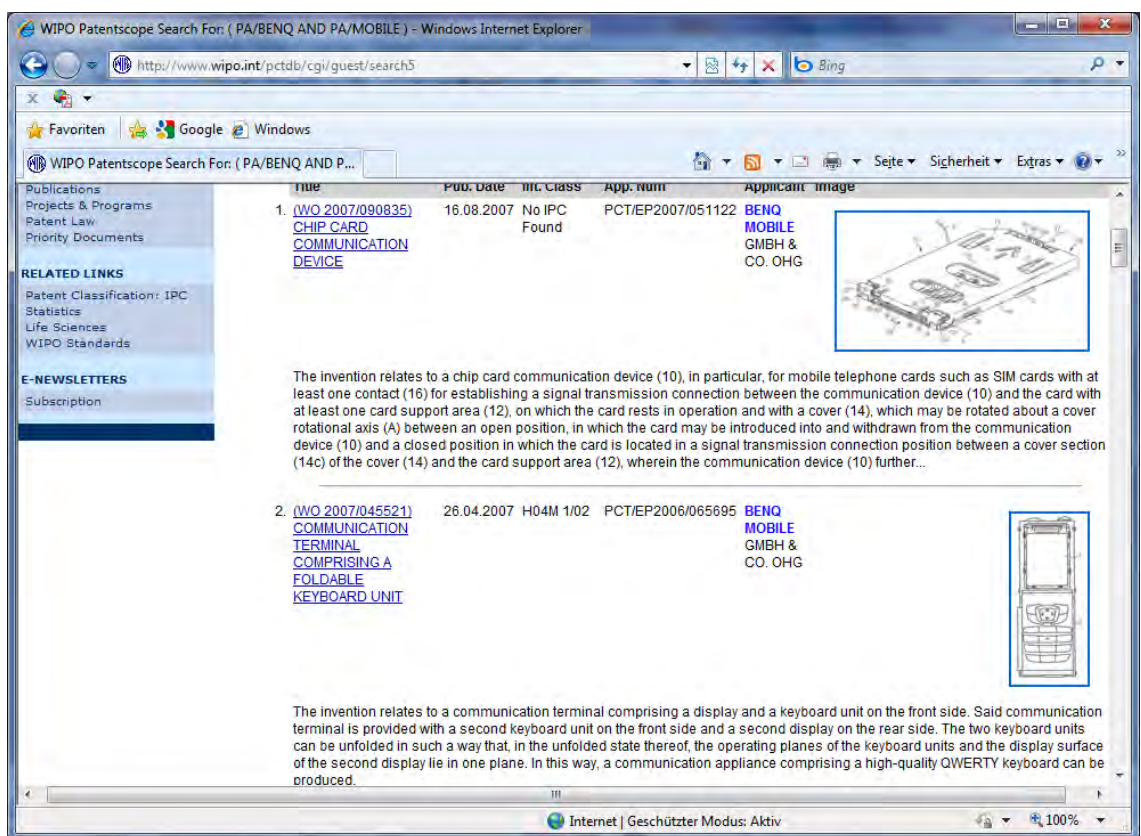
WIPO Patentscope Search For: ( PA/BENQ AND PA/MOBILE ) - Windows Internet Explorer

http://www.wipo.int/pctdb/cgi/guest/search5

Bing

Favoriten | Google | Windows

WIPO Patentscope Search For: ( PA/BENQ AND P...

Seite ▾ Sicherheit ▾ Extras ▾

Publications
Projects & Programs
Patent Law
Priority Documents

RELATED LINKS

Patent Classification: IPC
Statistics
Life Sciences
WIPO Standards

E-NEWSLETTERS

Subscription

| Title | Pub. Date | Int. Class | App. Num | Applicant | Image |
|---|---|---|---|---|---|
| 1. (WO 2007/090835) CHIP CARD COMMUNICATION DEVICE | 16.08.2007 | No IPC Found | PCT/EP2007/051122 | BENQ MOBILE GMBH & CO. OHG | |

The invention relates to a chip card communication device (10), in particular, for mobile telephone cards such as SIM cards with at least one contact (16) for establishing a signal transmission connection between the communication device (10) and the card with at least one card support area (12), on which the card rests in operation and with a cover (14), which may be rotated about a cover rotational axis (A) between an open position, in which the card may be introduced into and withdrawn from the communication device (10) and a closed position in which the card is located in a signal transmission connection position between a cover section (14c) of the cover (14) and the card support area (12), wherein the communication device (10) further...

| | | | | | |
|---|---|---|---|---|---|
| 2. (WO 2007/045521) COMMUNICATION TERMINAL COMPRISING A FOLDABLE KEYBOARD UNIT | 26.04.2007 | H04M 1/02 | PCT/EP2006/065695 | BENQ MOBILE GMBH & CO. OHG | |

The invention relates to a communication terminal comprising a display and a keyboard unit on the front side. Said communication terminal is provided with a second keyboard unit on the front side and a second display on the rear side. The two keyboard units can be unfolded in such a way that, in the unfolded state thereof, the operating planes of the keyboard units and the display surface of the second display lie in one plane. In this way, a communication appliance comprising a high-quality QWERTY keyboard can be produced.

Internet | Geschützter Modus: Aktiv

100%